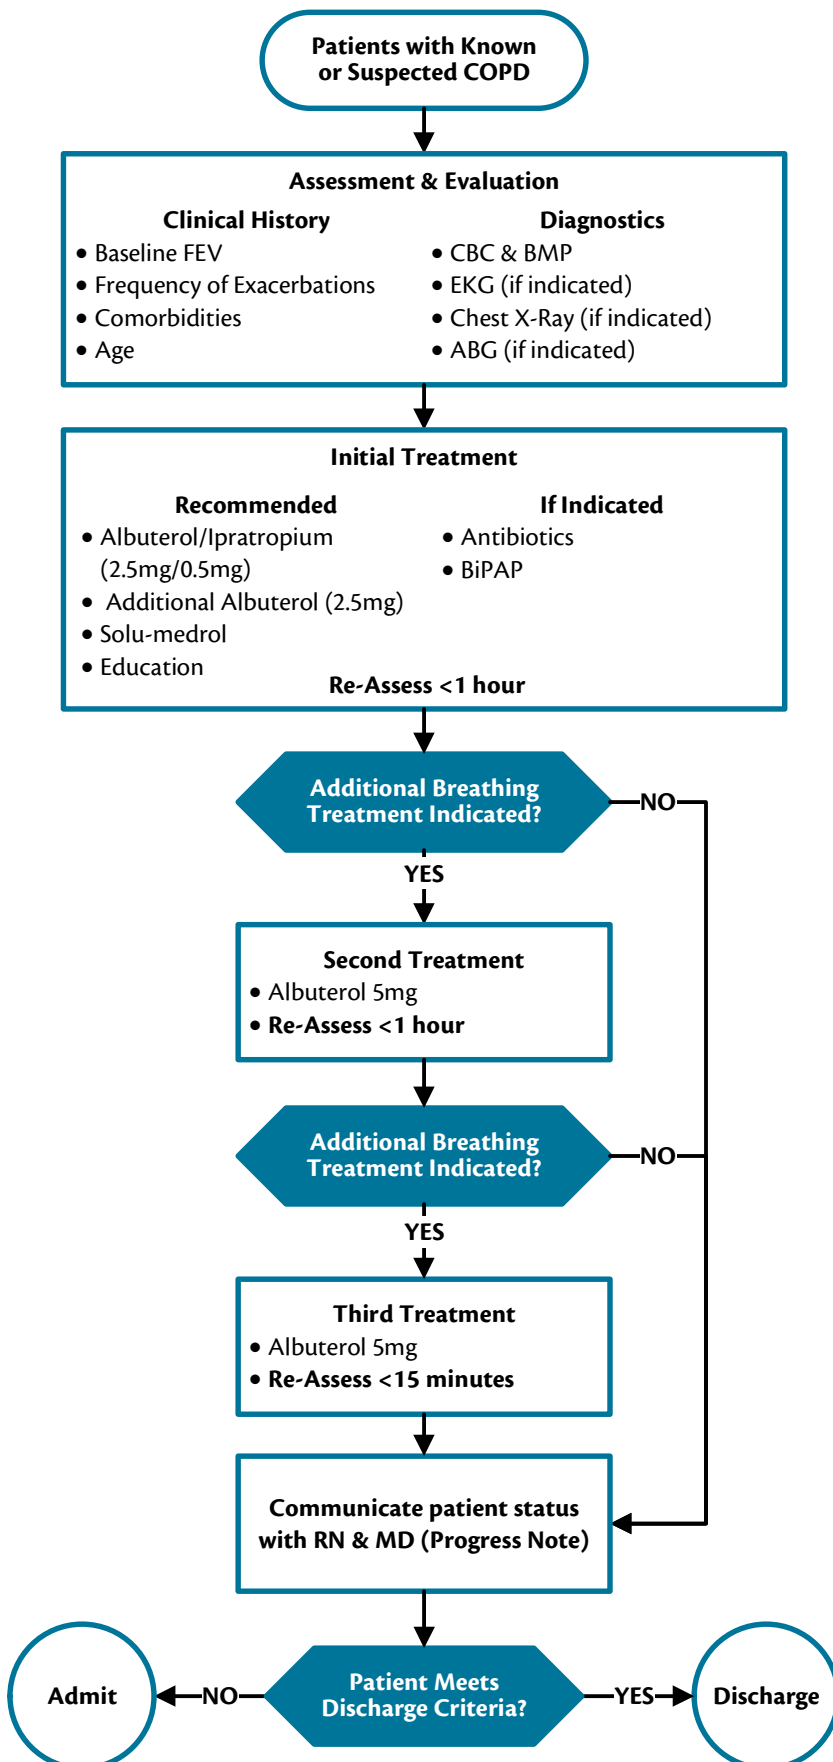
Patients with Known or Suspected COPD

Assessment & Evaluation

Clinical History
• Baseline FEV
• Frequency of Exacerbations
• Comorbidities
• Age

Diagnostics
• CBC & BMP
• EKG (if indicated)
• Chest X-Ray (if indicated)
• ABG (if indicated)

Initial Treatment

Recommended
• Albuterol/Ipratropium (2.5mg/0.5mg)
• Additional Albuterol (2.5mg)
• Solu-medrol
• Education

If Indicated
• Antibiotics
• BiPAP

Re-Assess <1 hour

Additional Breathing Treatment Indicated?

NO

YES

Second Treatment
• Albuterol 5mg
• Re-Assess <1 hour

Additional Breathing Treatment Indicated?

NO

YES

Third Treatment
• Albuterol 5mg
• Re-Assess <15 minutes

Communicate patient status with RN & MD (Progress Note)

Admit

NO

Patient Meets Discharge Criteria?

YES

Discharge